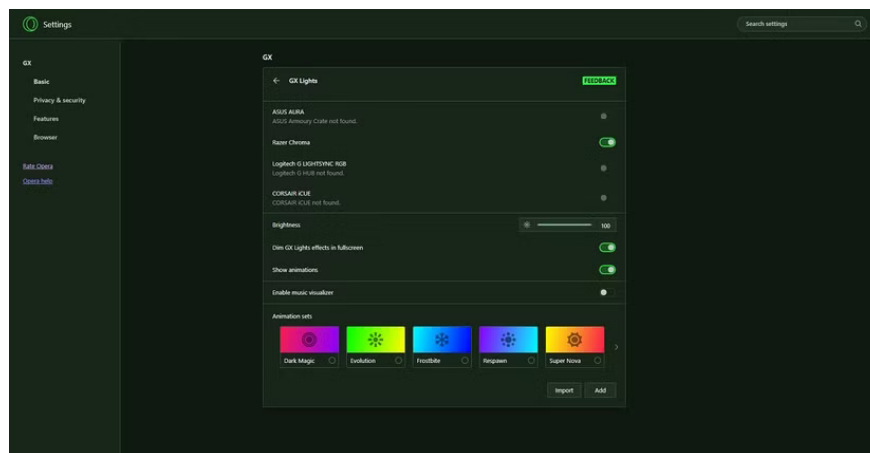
Settings

Search settings

GX

Basic

Privacy & security

Features

Browser

Rate Opera

Opera help

GX

GX Lights

FEEDBACK

ASUS AURA
ASUS Armoury Crate not found.

Razer Chroma

Logitech G LIGHTSYNC RGB
Logitech G HUB not found.

CORSAIR iCUE
CORSAIR iCUE not found.

Brightness

100

Dim GX Lights effects in fullscreen

Show animations

Enable music visualizer

Animation sets

Dark Magic

Evolution

Frostbite

Respawn

Super Nova

Import

Add